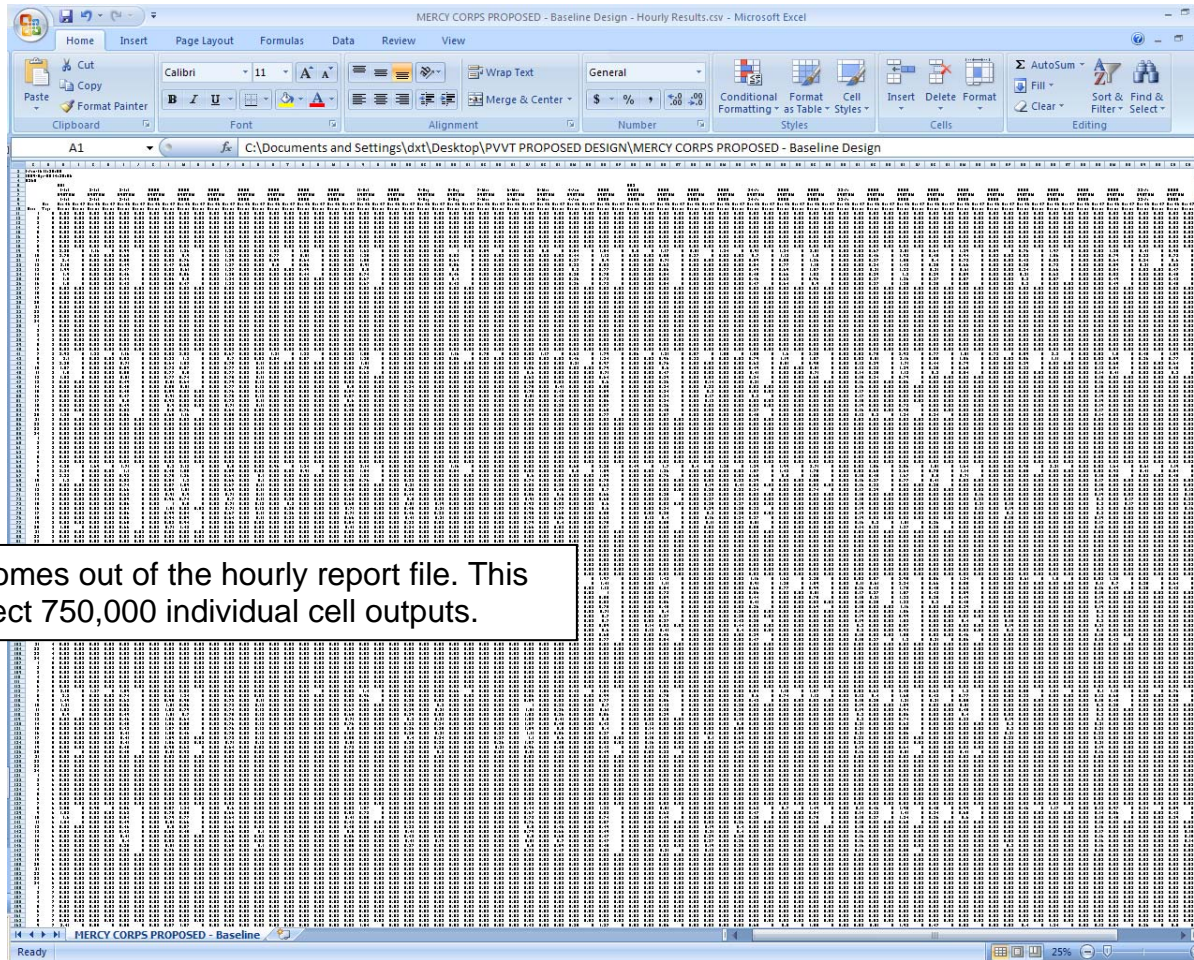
MERCY CORPS PROPOSED - Baseline Design - Hourly Results.csv - Microsoft Excel

Home Insert Page Layout Formulas Data Review View

Paste
Cut
Copy
Format Painter
Clipboard

Calibri 11
B I U
Font

Wrap Text
Merge & Center
Alignment

General
$ % ,
Number

Conditional Formatting
Format as Table
Cell Styles
Styles

Insert Delete Format
Cells

AutoSum
Fill
Clear
Sort & Filter
Find & Select
Editing

A1
C:\Documents and Settings\dxt\Desktop\PVVT PROPOSED DESIGN\MERCY CORPS PROPOSED - Baseline Design

omes out of the hourly report file. This
ect 750,000 individual cell outputs.

MERCY CORPS PROPOSED - Baseline

Ready
25%